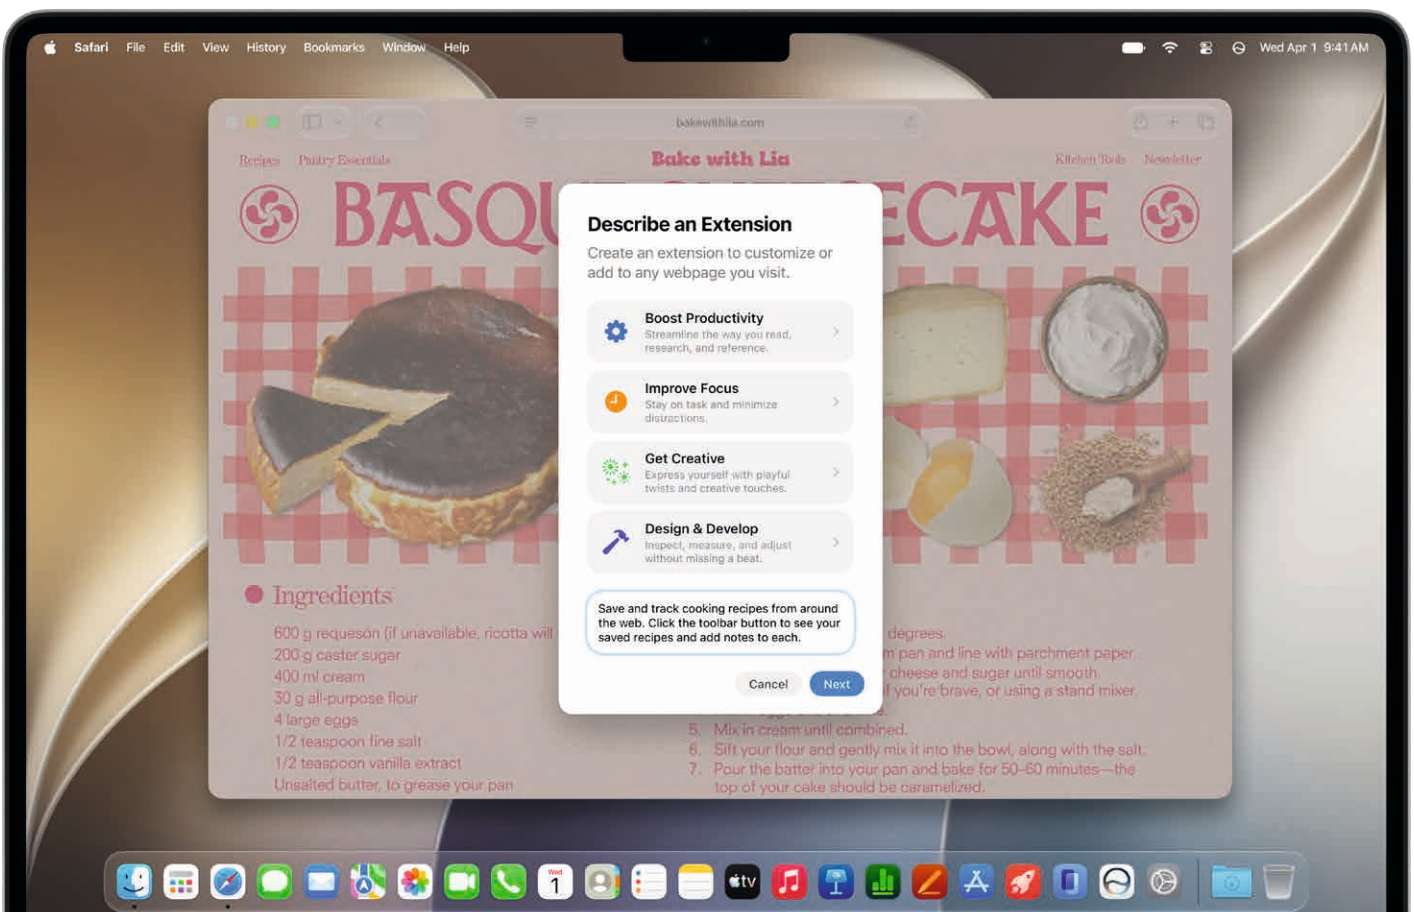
Safari File Edit View History Bookmarks Window Help

Wed Apr 1 9:41 AM

bakewithlia.com

Recipes Pantry Essentials

Bake with Lia

Kitchen Tools Newsletter

BASQU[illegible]ECAKE

Describe an Extension

Create an extension to customize or add to any webpage you visit.

Boost Productivity
Streamline the way you read, research, and reference.

Improve Focus
Stay on task and minimize distractions.

Get Creative
Express yourself with playful twists and creative touches.

Design & Develop
Inspect, measure, and adjust without missing a beat.

Save and track cooking recipes from around the web. Click the toolbar button to see your saved recipes and add notes to each.

Cancel Next

Ingredients

600 g requesón (if unavailable, ricotta will
200 g caster sugar
400 ml cream
30 g all-purpose flour
4 large eggs
1/2 teaspoon fine salt
1/2 teaspoon vanilla extract
Unsalted butter, to grease your pan

degrees.
m pan and line with parchment paper.
cheese and sugar until smooth.
f you're brave, or using a stand mixer.
5. Mix in cream until combined.
6. Sift your flour and gently mix it into the bowl, along with the salt.
7. Pour the batter into your pan and bake for 50-60 minutes—the top of your cake should be caramelized.

WED 1

tv